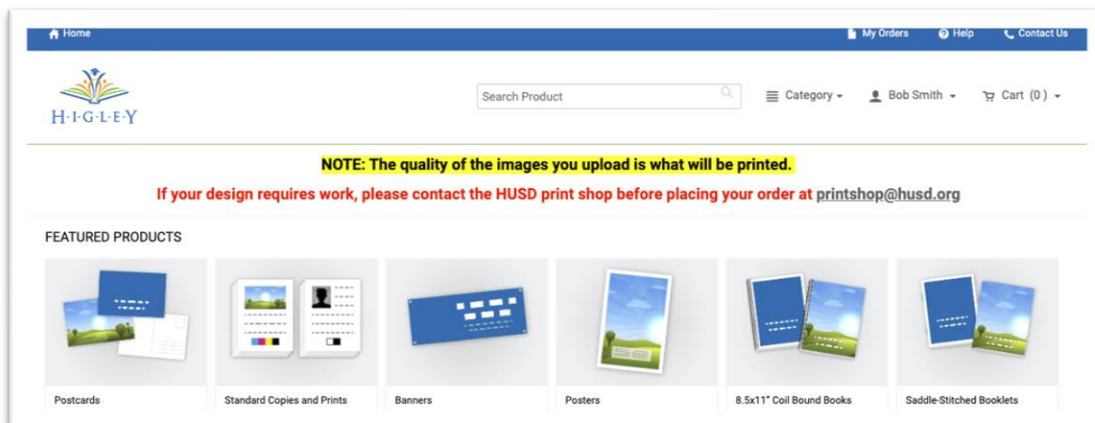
Home

My Orders

Help

Contact Us

H·I·G·L·E·Y

Search Product

Category

Bob Smith

Cart (0)

NOTE: The quality of the images you upload is what will be printed.

If your design requires work, please contact the HUSD print shop before placing your order at printshop@husd.org

FEATURED PRODUCTS

Postcards

Standard Copies and Prints

Banners

Posters

8.5x11" Coil Bound Books

Saddle-Stitched Booklets